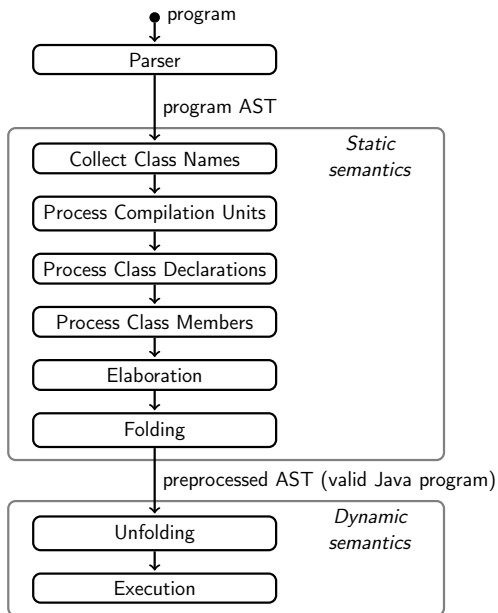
program

Parser

program AST

Static semantics

Collect Class Names

Process Compilation Units

Process Class Declarations

Process Class Members

Elaboration

Folding

preprocessed AST (valid Java program)

Dynamic semantics

Unfolding

Execution